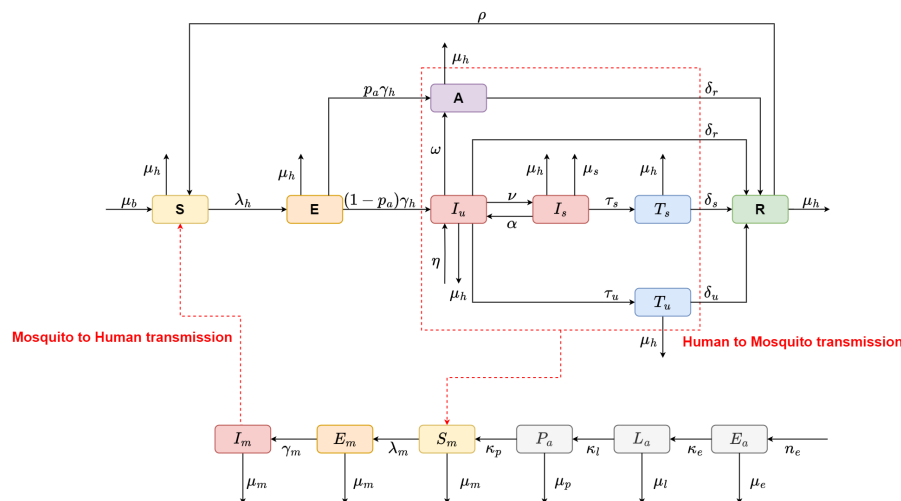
$\rho$

$\mu_h$

$p_a\gamma_h$

A

$\delta_r$

$\delta_r$

$\omega$

$\mu_h$

$\mu_h$

$\mu_s$

$\mu_h$

$\mu_h$

$\mu_b$

S

$\lambda_h$

E

$(1-p_a)\gamma_h$

$I_u$

$\nu$

$\alpha$

$I_s$

$\tau_s$

$T_s$

$\delta_s$

R

$\mu_h$

$\eta$

$\mu_h$

$\tau_u$

$T_u$

$\delta_u$

Mosquito to Human transmission

$\mu_h$

Human to Mosquito transmission

$I_m$

$\gamma_m$

$E_m$

$\lambda_m$

$S_m$

$\kappa_p$

$P_a$

$\kappa_l$

$L_a$

$\kappa_e$

$E_a$

$n_e$

$\mu_m$

$\mu_m$

$\mu_m$

$\mu_p$

$\mu_l$

$\mu_e$